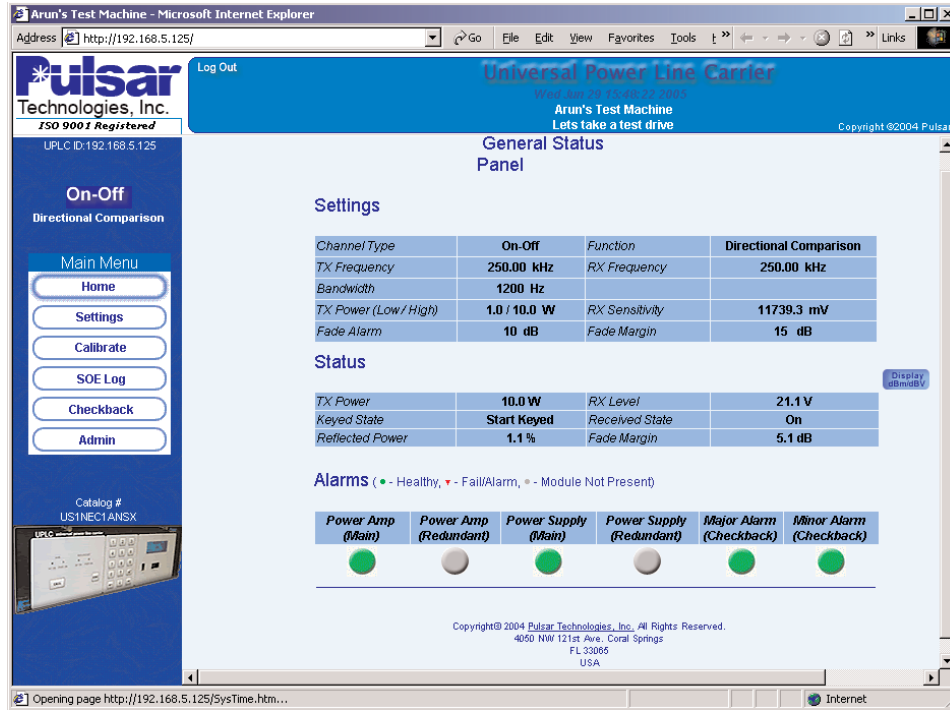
Arun's Test Machine - Microsoft Internet Explorer

Address http://192.168.5.125/ Go File Edit View Favorites Tools Links

Pulsar Technologies, Inc.
ISO 9001 Registered

Log Out

Universal Power Line Carrier
Wed Jun 29 15:48:22 2005
Arun's Test Machine
Lets take a test drive
Copyright ©2004 Pulsar

UPLC ID:192.168.5.125

On-Off
Directional Comparison

Main Menu
Home
Settings
Calibrate
SOE Log
Checkback
Admin

Catalog #
US1NEC1ANSX

General Status
Panel

Settings

| Channel Type | On-Off | Function | Directional Comparison |
|---|---|---|---|
| TX Frequency | 250.00 kHz | RX Frequency | 250.00 kHz |
| Bandwidth | 1200 Hz | | |
| TX Power (Low / High) | 1.0 / 10.0 W | RX Sensitivity | 11739.3 mV |
| Fade Alarm | 10 dB | Fade Margin | 15 dB |

Status

Display dBm/dBV

| TX Power | 10.0 W | RX Level | 21.1 V |
|---|---|---|---|
| Keyed State | Start Keyed | Received State | On |
| Reflected Power | 1.1 % | Fade Margin | 5.1 dB |

Alarms ( • - Healthy, ▾ - Fail/Alarm, • - Module Not Present)

| Power Amp (Main) | Power Amp (Redundant) | Power Supply (Main) | Power Supply (Redundant) | Major Alarm (Checkback) | Minor Alarm (Checkback) |
|---|---|---|---|---|---|

Copyright© 2004 Pulsar Technologies, Inc. All Rights Reserved.
4050 NW 121st Ave. Coral Springs
FL 33065
USA

Opening page http://192.168.5.125/SysTime.htm...
Internet